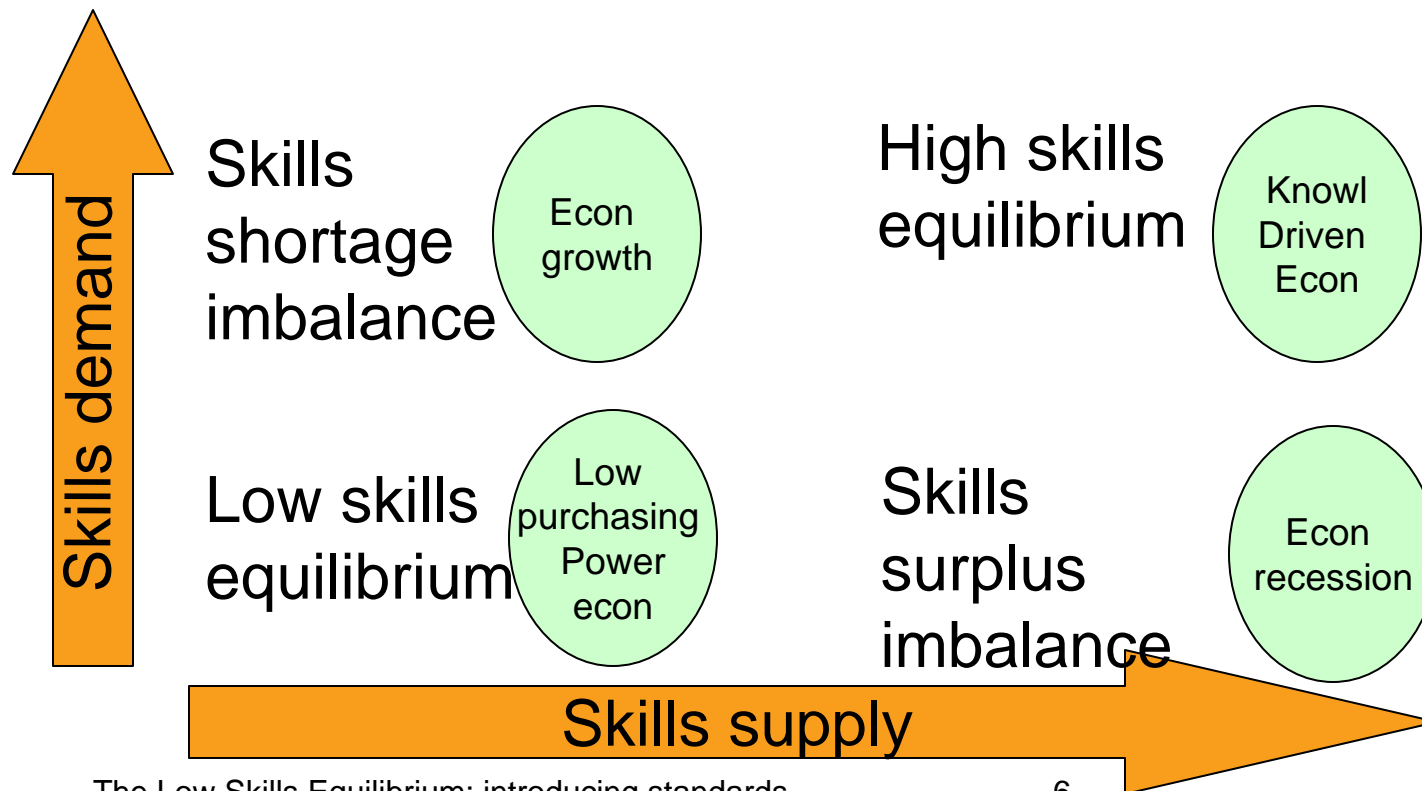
Skills demand

Skills shortage imbalance

Econ growth

High skills equilibrium

Knowl Driven Econ

Low skills equilibrium

Low purchasing Power econ

Skills surplus imbalance

Econ recession

Skills supply

The Low Skills Equilibrium: introducing standards

6